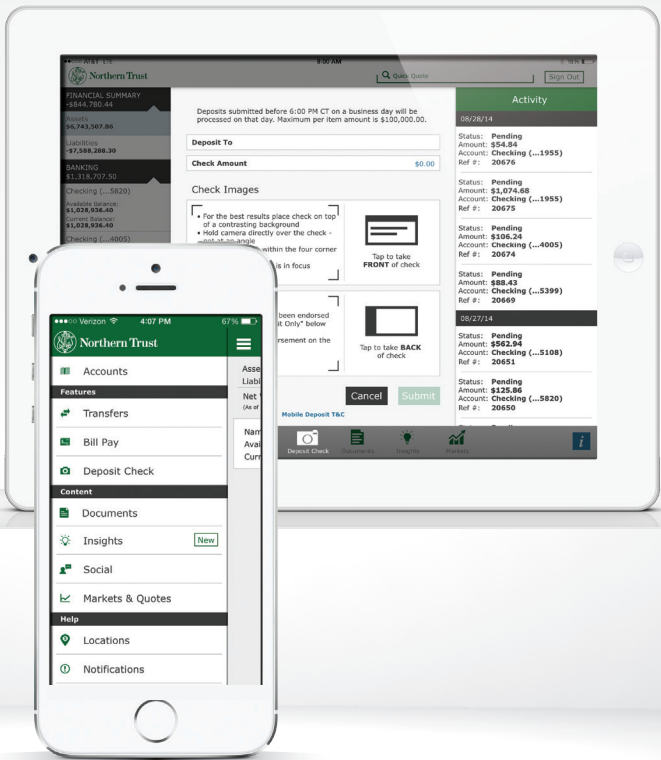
AT&T LTE
8:00 AM
Northern Trust
Quick Quote
Sign Out

FINANCIAL SUMMARY
$844,780.44
Assets
$6,743,507.86
Liabilities
-$7,588,288.30
BANKING
$1,318,707.50
Checking (...5820)
Available Balance:
$1,028,936.40
Current Balance:
$1,028,936.40
Checking (...4005)

Deposits submitted before 6:00 PM CT on a business day will be processed on that day. Maximum per item amount is $100,000.00.

Deposit To

Check Amount $0.00

Check Images

• For the best results place check on top of a contrasting background
• Hold camera directly over the check - not at an angle
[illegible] within the four corner
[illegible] is in focus

Tap to take FRONT of check

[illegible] been endorsed
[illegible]it Only" below
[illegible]rsement on the

Tap to take BACK of check

Cancel
Submit

Mobile Deposit T&C

Activity
08/28/14
Status: Pending
Amount: $54.84
Account: Checking (...1955)
Ref #: 20676

Status: Pending
Amount: $1,074.68
Account: Checking (...1955)
Ref #: 20675

Status: Pending
Amount: $106.24
Account: Checking (...4005)
Ref #: 20674

Status: Pending
Amount: $88.43
Account: Checking (...5399)
Ref #: 20669

08/27/14
Status: Pending
Amount: $562.94
Account: Checking (...5108)
Ref #: 20651

Status: Pending
Amount: $125.86
Account: Checking (...5820)
Ref #: 20650

Deposit Check
Documents
Insights
Markets

•••○○ Verizon 4:07 PM 67%
Northern Trust
Accounts
Features
Transfers
Bill Pay
Deposit Check
Content
Documents
Insights New
Social
Markets & Quotes
Help
Locations
Notifications

Asse
Liabi
Net
(As of
Nam
Avai
Curr